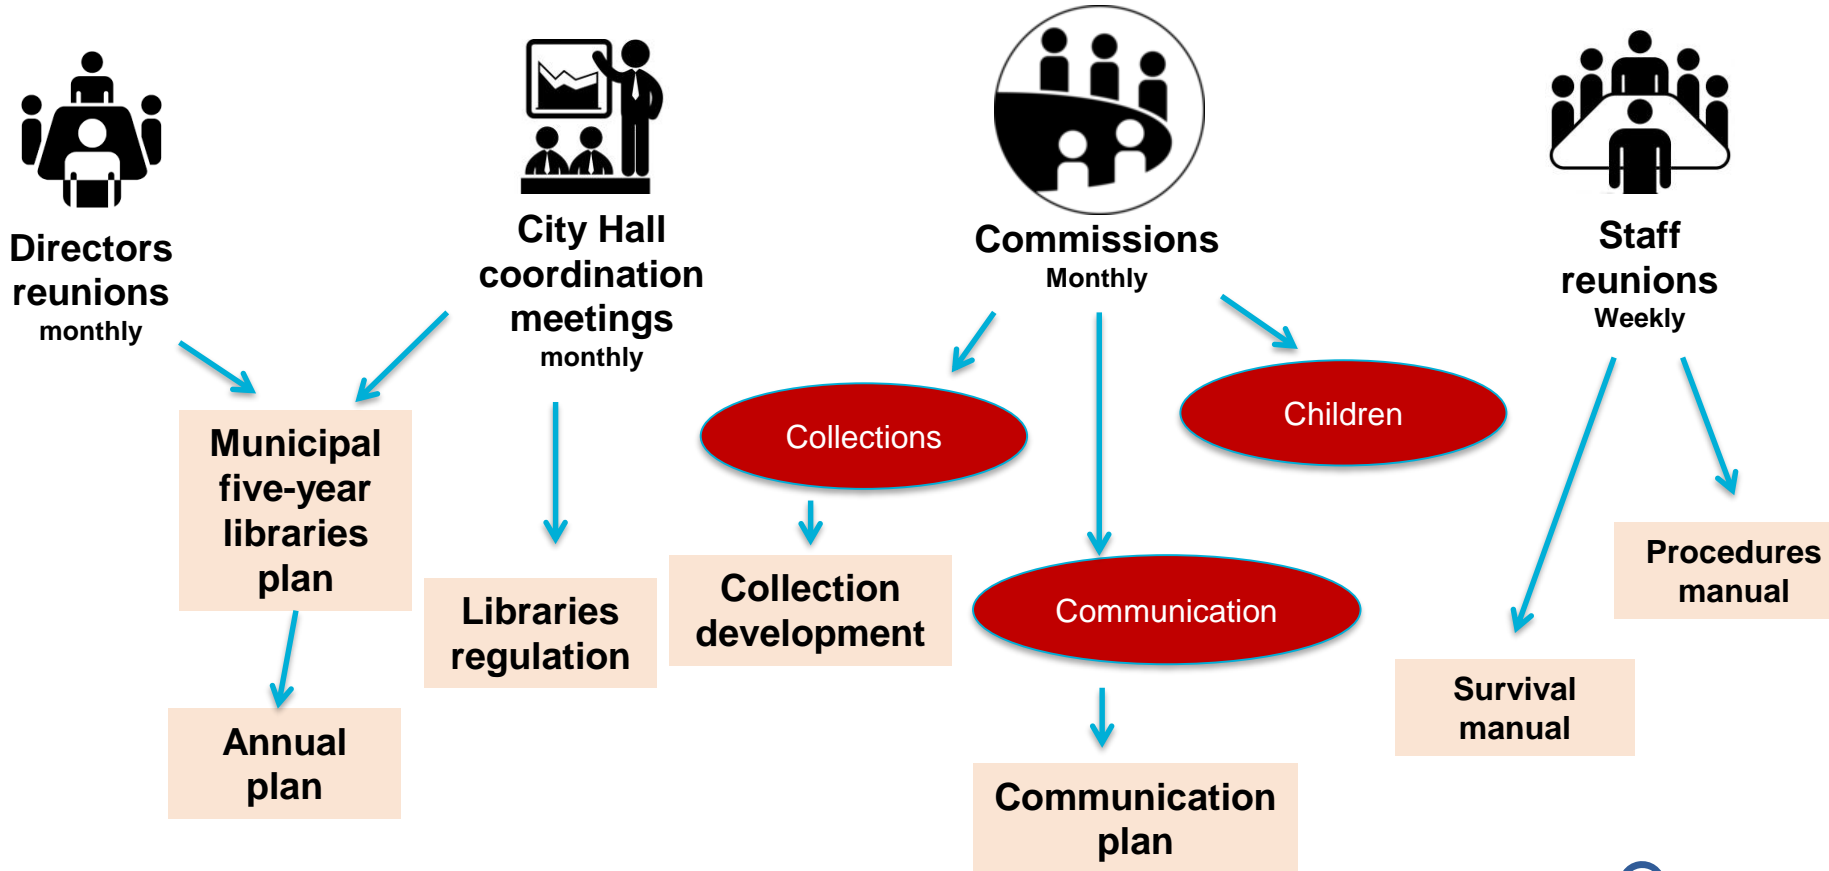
Directors reunions
monthly

City Hall coordination meetings
monthly

Commissions
Monthly

Staff reunions
Weekly

Municipal five-year libraries plan

Annual plan

Libraries regulation

Collections

Collection development

Children

Communication

Communication plan

Survival manual

Procedures manual